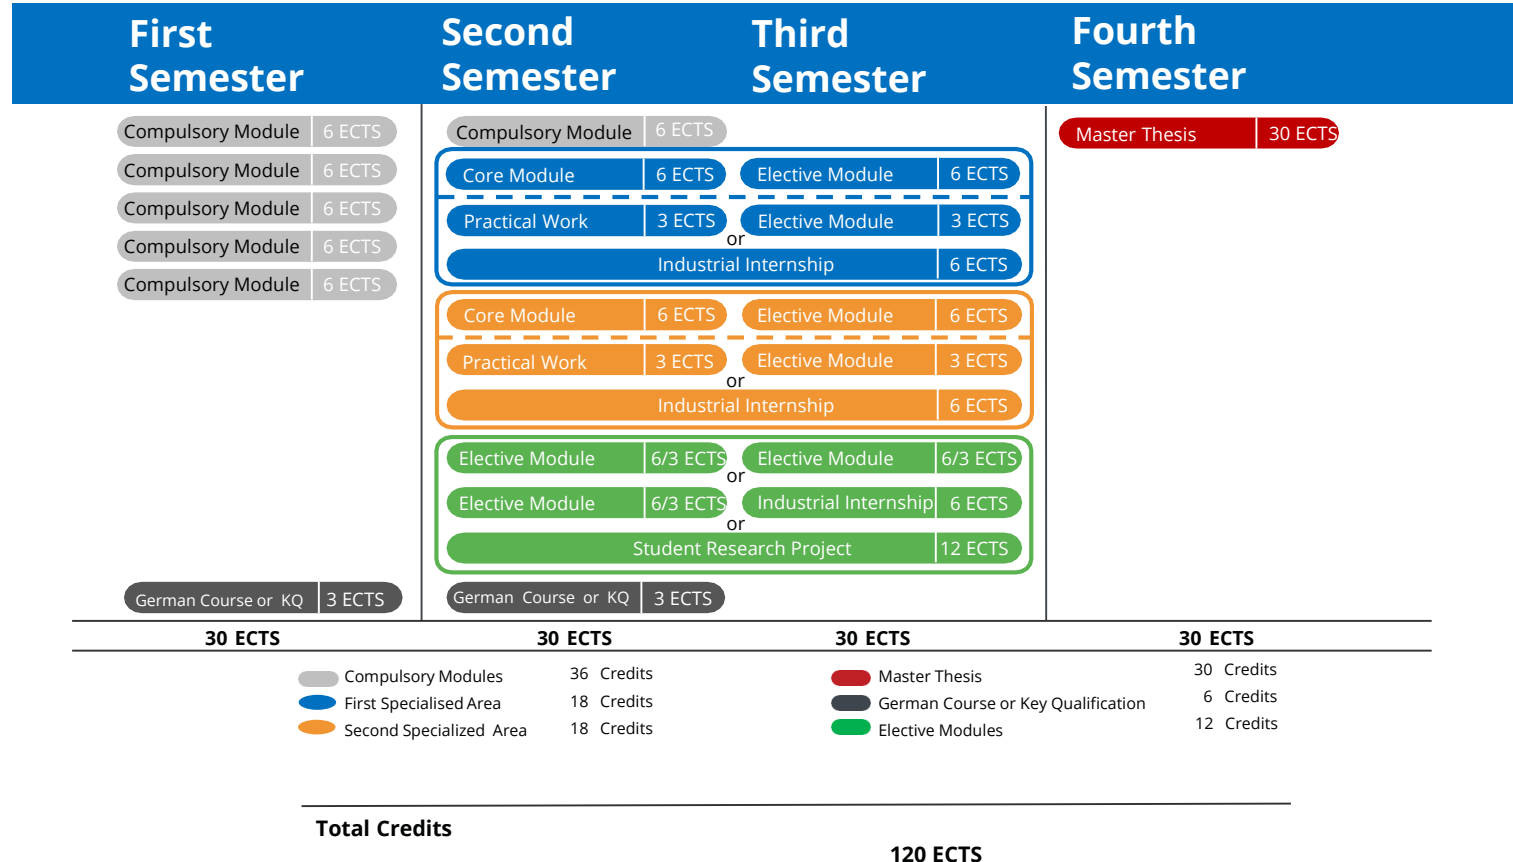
First Semester

Second Semester

Third Semester

Fourth Semester

Compulsory Module | 6 ECTS
Compulsory Module | 6 ECTS
Compulsory Module | 6 ECTS
Compulsory Module | 6 ECTS
Compulsory Module | 6 ECTS

German Course or KQ | 3 ECTS

Compulsory Module | 6 ECTS

Core Module | 6 ECTS
Elective Module | 6 ECTS
Practical Work | 3 ECTS
Elective Module | 3 ECTS
or
Industrial Internship | 6 ECTS

Core Module | 6 ECTS
Elective Module | 6 ECTS
Practical Work | 3 ECTS
Elective Module | 3 ECTS
or
Industrial Internship | 6 ECTS

Elective Module | 6/3 ECTS
Elective Module | 6/3 ECTS
or
Elective Module | 6/3 ECTS
Industrial Internship | 6 ECTS
or
Student Research Project | 12 ECTS

German Course or KQ | 3 ECTS

Master Thesis | 30 ECTS

30 ECTS
30 ECTS
30 ECTS
30 ECTS

Compulsory Modules 36 Credits
First Specialised Area 18 Credits
Second Specialized Area 18 Credits

Master Thesis 30 Credits
German Course or Key Qualification 6 Credits
Elective Modules 12 Credits

Total Credits

120 ECTS